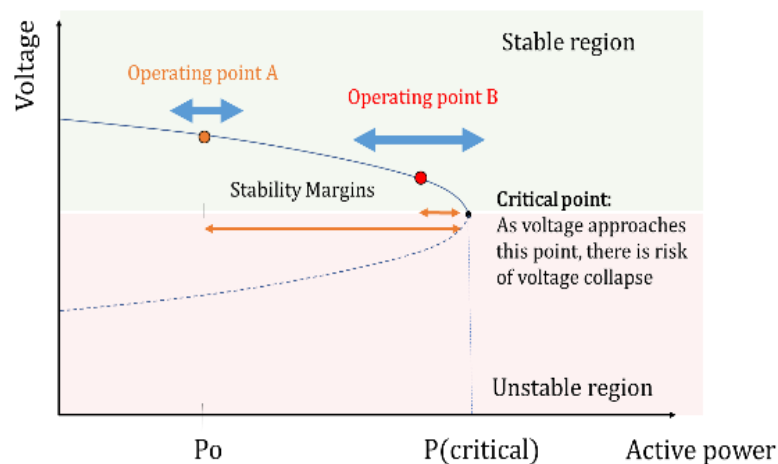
Voltage

Stable region

Operating point A

Operating point B

Stability Margins

Critical point:
As voltage approaches this point, there is risk of voltage collapse

Unstable region

Po

P(critical)

Active power